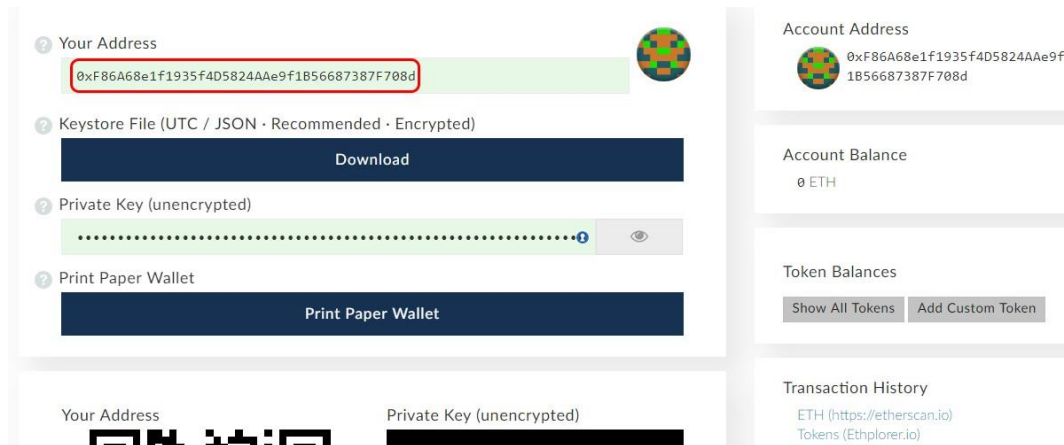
Your Address
0xF86A68e1f1935f4D5824AAe9f1B56687387F708d

Keystore File (UTC / JSON · Recommended · Encrypted)

Download

Private Key (unencrypted)

Print Paper Wallet

Print Paper Wallet

Your Address

Private Key (unencrypted)

Account Address
0xF86A68e1f1935f4D5824AAe9f1B56687387F708d

Account Balance
0 ETH

Token Balances
Show All Tokens
Add Custom Token

Transaction History
ETH (https://etherscan.io)
Tokens (Ethplorer.io)